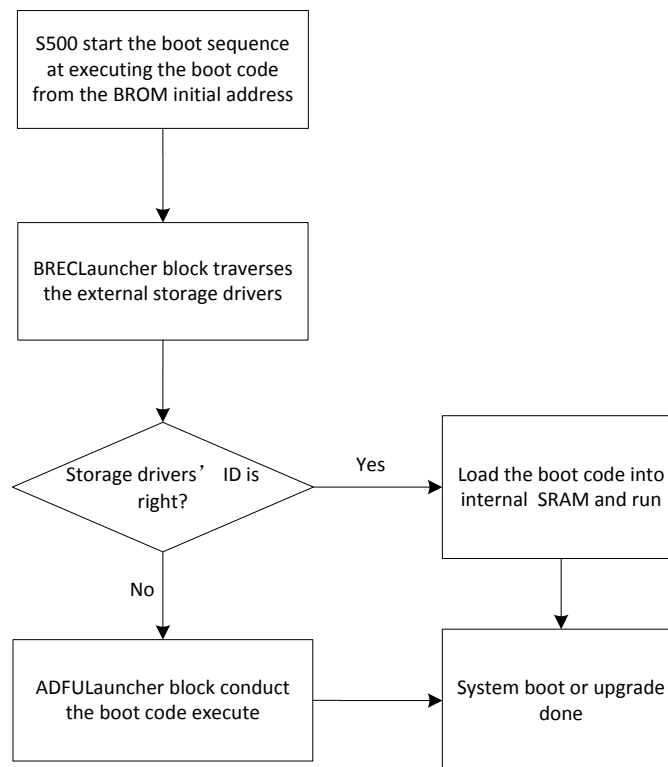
S500 start the boot sequence at executing the boot code from the BROM initial address

BRECLauncher block traverses the external storage drivers

Storage drivers’ ID is right?

Yes

Load the boot code into internal SRAM and run

No

ADFULauncher block conduct the boot code execute

System boot or upgrade done